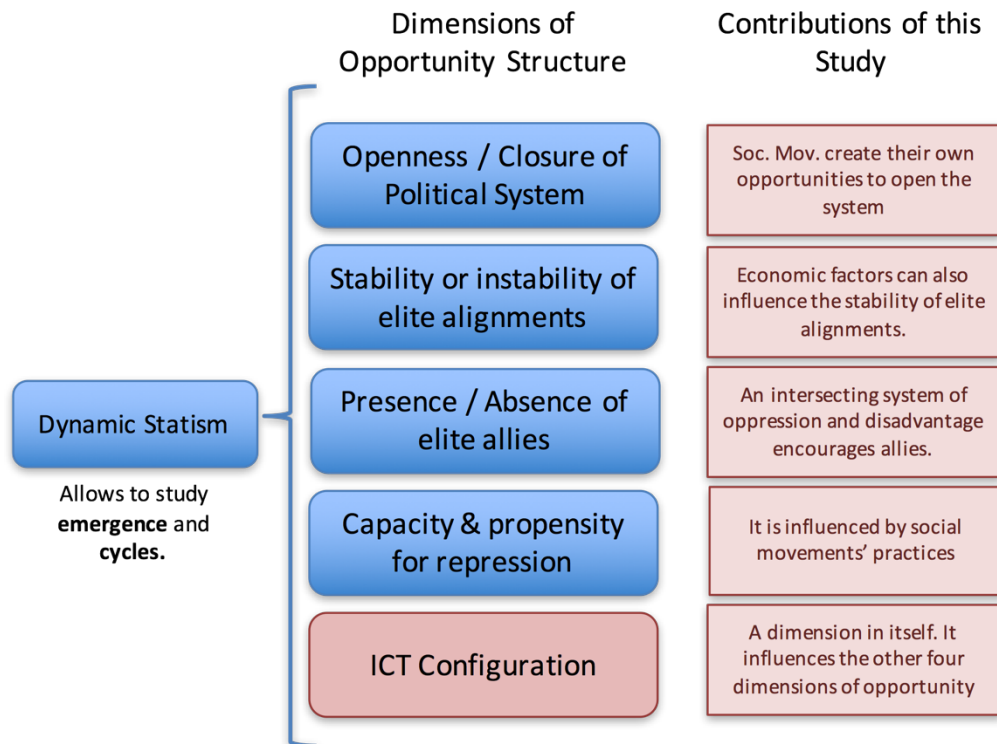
Dimensions of Opportunity Structure

Contributions of this Study

Dynamic Statism

Allows to study **emergence** and **cycles.**

Openness / Closure of Political System

Soc. Mov. create their own opportunities to open the system

Stability or instability of elite alignments

Economic factors can also influence the stability of elite alignments.

Presence / Absence of elite allies

An intersecting system of oppression and disadvantage encourages allies.

Capacity & propensity for repression

It is influenced by social movements' practices

ICT Configuration

A dimension in itself. It influences the other four dimensions of opportunity